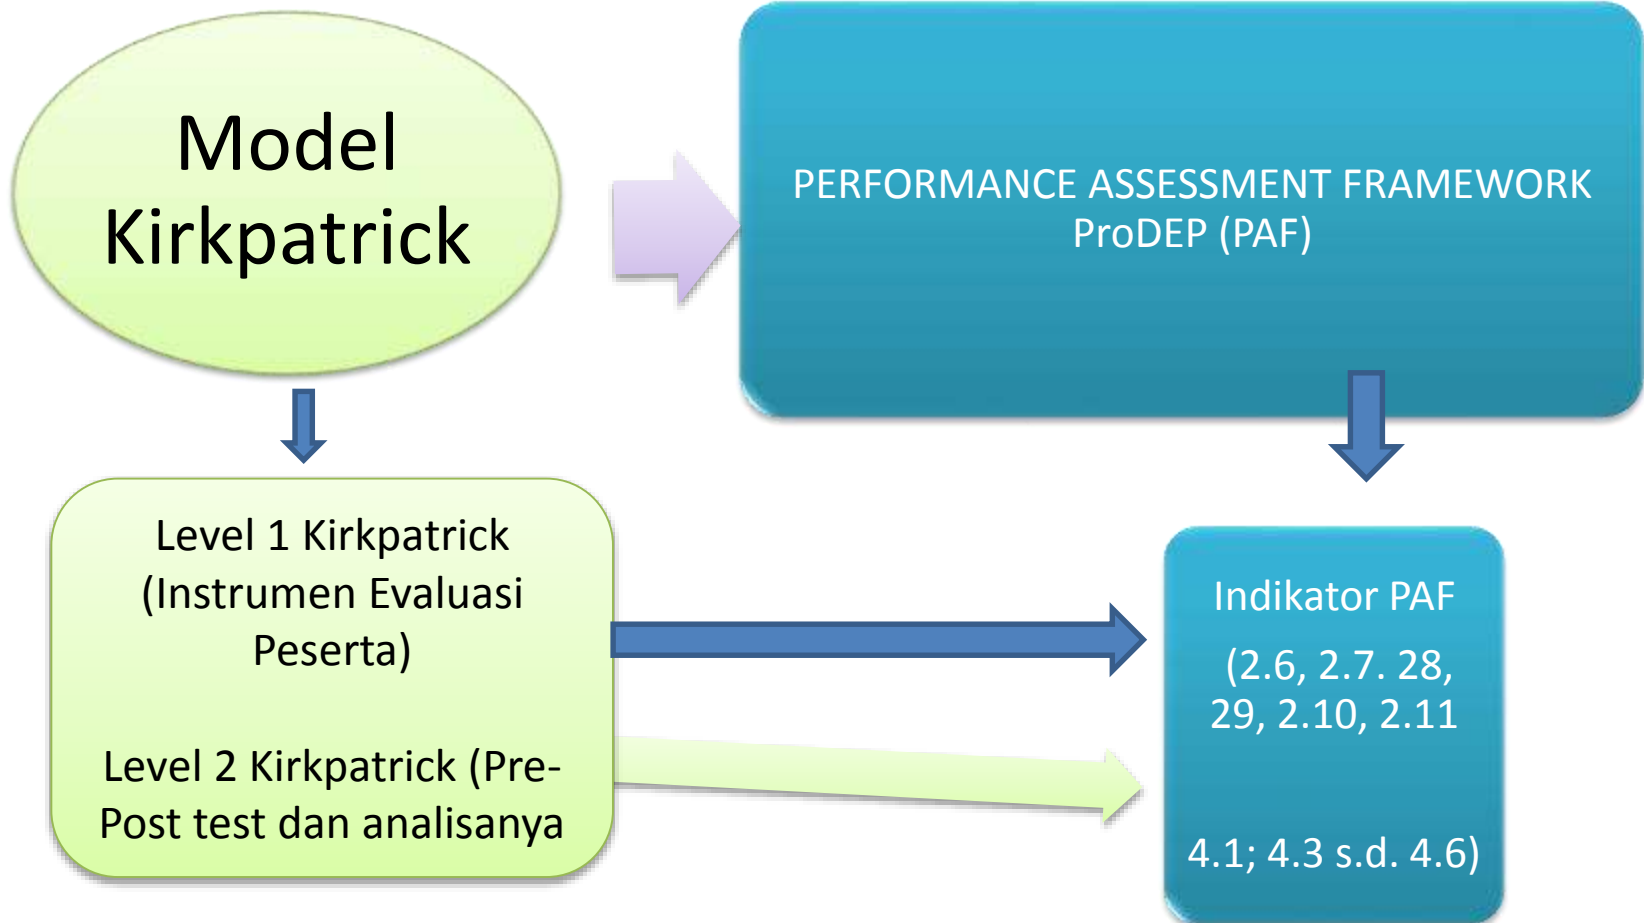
Model Kirkpatrick

PERFORMANCE ASSESSMENT FRAMEWORK ProDEP (PAF)

Level 1 Kirkpatrick (Instrumen Evaluasi Peserta)

Level 2 Kirkpatrick (Pre-Post test dan analisanya

Indikator PAF

(2.6, 2.7. 28, 29, 2.10, 2.11

4.1; 4.3 s.d. 4.6)